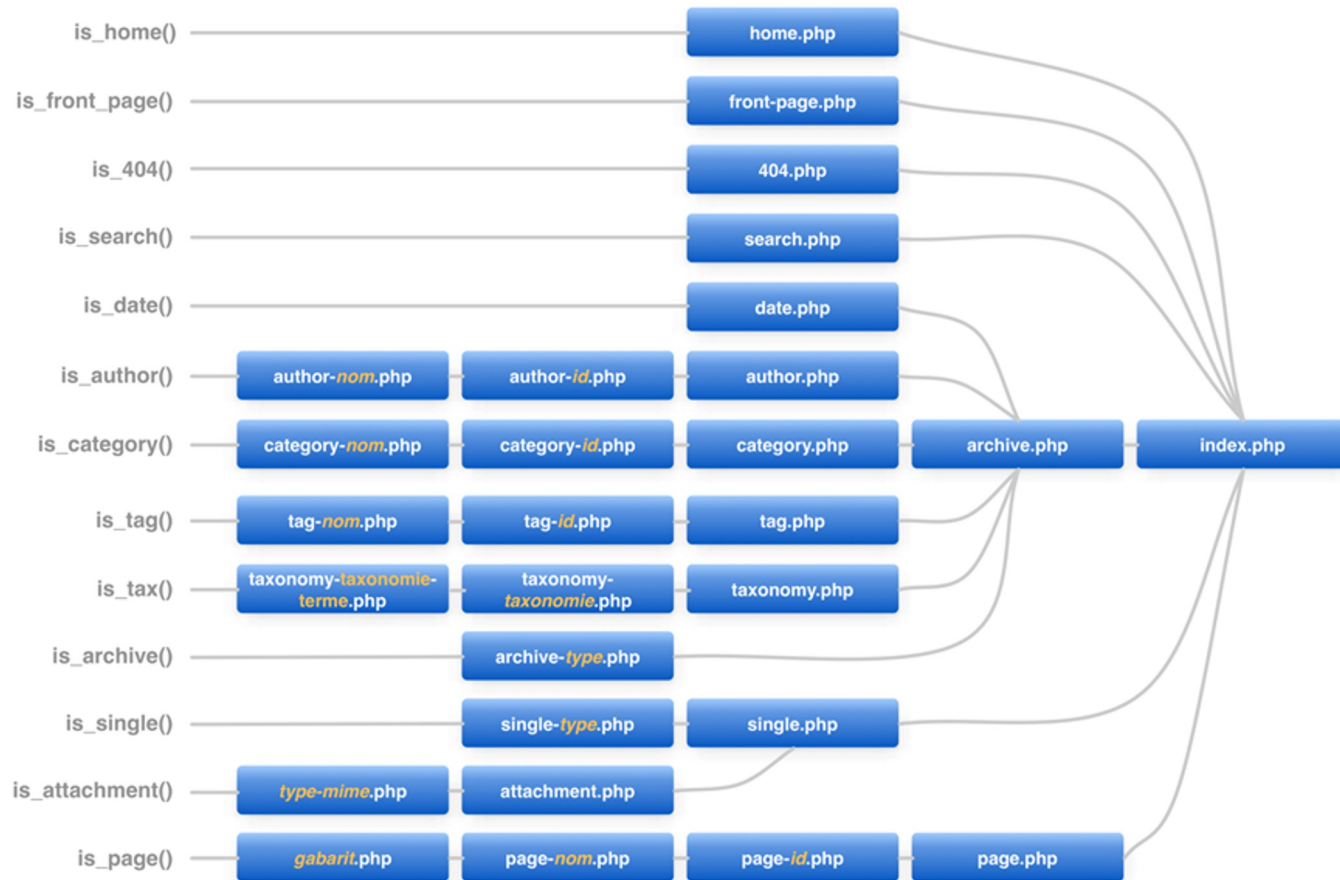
is_home() — home.php
is_front_page() — front-page.php
is_404() — 404.php
is_search() — search.php
is_date() — date.php
is_author() — author-nom.php — author-id.php — author.php
is_category() — category-nom.php — category-id.php — category.php — archive.php — index.php
is_tag() — tag-nom.php — tag-id.php — tag.php
is_tax() — taxonomy-taxonomie-terme.php — taxonomy-taxonomie.php — taxonomy.php
is_archive() — archive-type.php
is_single() — single-type.php — single.php
is_attachment() — type-mime.php — attachment.php
is_page() — gabarit.php — page-nom.php — page-id.php — page.php